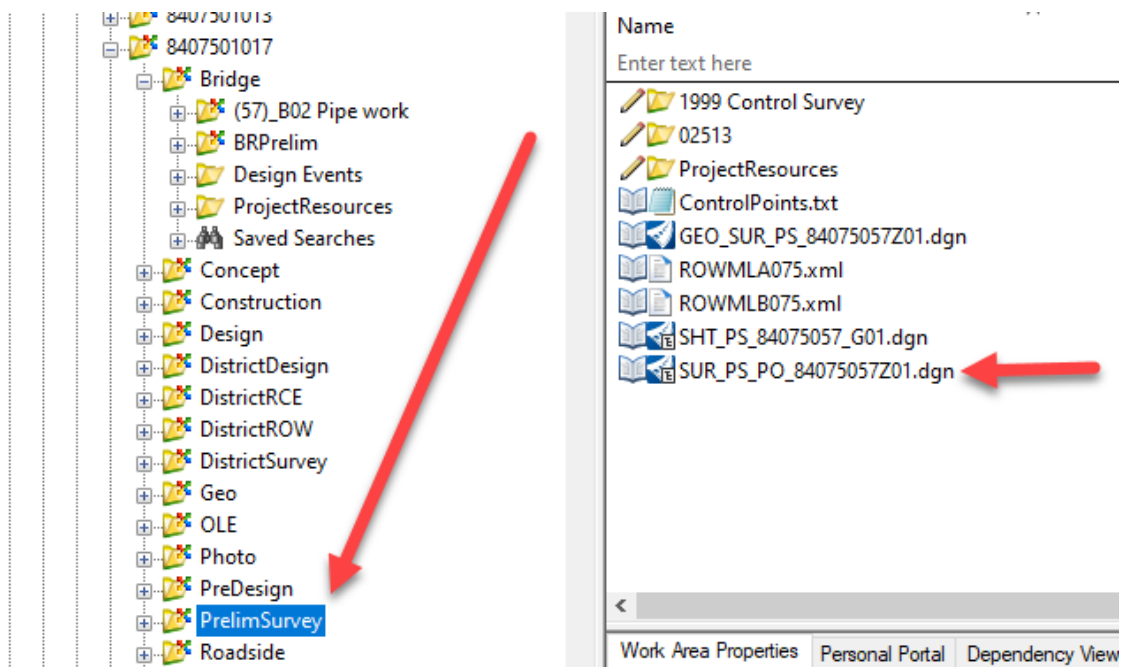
8407501013
8407501017
Bridge
(57)_B02 Pipe work
BRPrelim
Design Events
ProjectResources
Saved Searches
Concept
Construction
Design
DistrictDesign
DistrictRCE
DistrictROW
DistrictSurvey
Geo
OLE
Photo
PreDesign
PrelimSurvey
Roadside

Name
Enter text here
1999 Control Survey
02513
ProjectResources
ControlPoints.txt
GEO_SUR_PS_84075057Z01.dgn
ROWMLA075.xml
ROWMLB075.xml
SHT_PS_84075057_G01.dgn
SUR_PS_PO_84075057Z01.dgn

Work Area Properties | Personal Portal | Dependency View